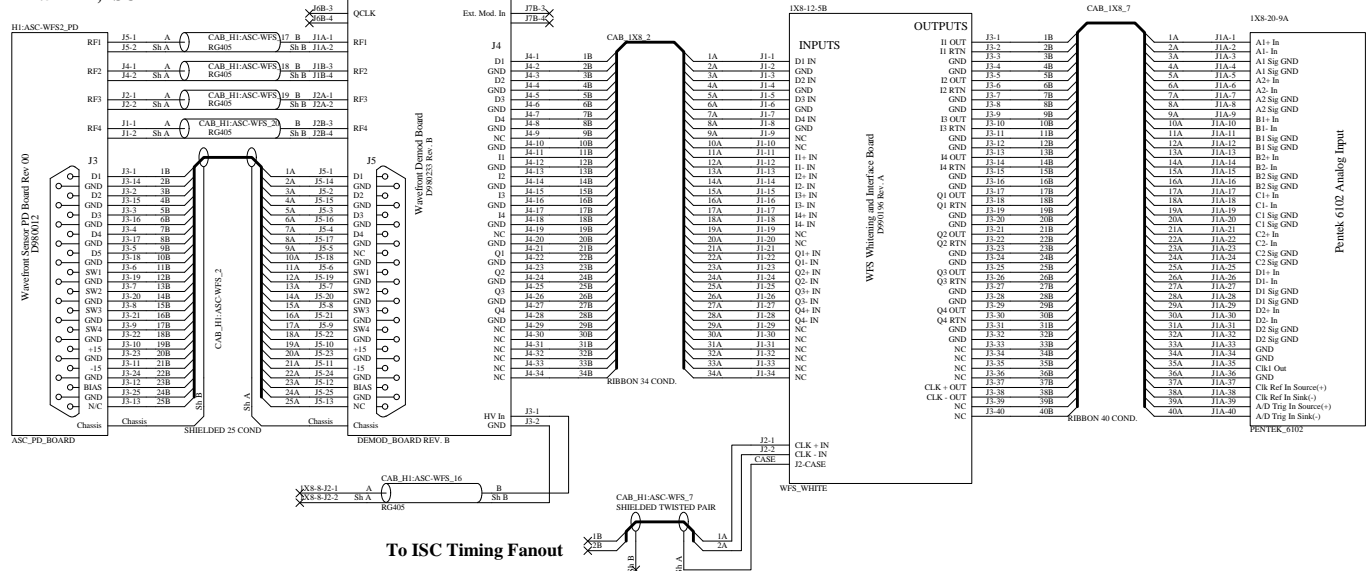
J6B-3
J6B-4
QCLK
Ext. Mod. In
J7B-3
J7B-4
1X8-12-5B
CAB_1X8_7
1X8-20-9A

H1:ASC-WFS2_PD

RF1 J5-1 A CAB_H1:ASC-WFS 17 B J1A-1 RF1
J5-2 Sh A RG405 Sh B J1A-2
RF2 J4-1 A CAB_H1:ASC-WFS 18 B J1B-3 RF2
J4-2 Sh A RG405 Sh B J1B-4
RF3 J2-1 A CAB_H1:ASC-WFS 19 B J2A-1 RF3
J2-2 Sh A RG405 Sh B J2A-2
RF4 J1-1 A CAB_H1:ASC-WFS_20 B J2B-3 RF4
J1-2 Sh A RG405 Sh B J2B-4

Wavefront Sensor PD Board Rev 00
D980012

J3
D1 J3-1 1B
GND J3-14 2B
D2 J3-2 3B
GND J3-15 4B
D3 J3-3 5B
GND J3-16 6B
D4 J3-4 7B
GND J3-17 8B
D5 J3-5 9B
GND J3-18 10B
SW1 J3-6 11B
GND J3-19 12B
SW2 J3-7 13B
GND J3-20 14B
SW3 J3-8 15B
GND J3-21 16B
SW4 J3-9 17B
GND J3-22 18B
+15 J3-10 19B
GND J3-23 20B
-15 J3-11 21B
GND J3-24 22B
BIAS J3-12 23B
GND J3-25 24B
N/C J3-13 25B
Chassis Chassis

CAB_H1:ASC-WFS_2
Sh B Sh A

J5
1A J5-1 D1
2A J5-14 GND
3A J5-2 D2
4A J5-15 GND
5A J5-3 D3
6A J5-16 GND
7A J5-4 D4
8A J5-17 GND
9A J5-5 NC
10A J5-18 GND
11A J5-6 SW1
12A J5-19 GND
13A J5-7 SW2
14A J5-20 GND
15A J5-8 SW3
16A J5-21 GND
17A J5-9 SW4
18A J5-22 GND
19A J5-10 +15
20A J5-23 GND
21A J5-11 -15
22A J5-24 GND
23A J5-12 BIAS
24A J5-25 GND
25A J5-13 NC
Chassis

ASC_PD_BOARD
SHIELDED 25 COND
DEMOD_BOARD REV. B

Wavefront Demod Board
D980233 Rev - B

J4
D1 J4-1 1B
GND J4-2 2B
D2 J4-3 3B
GND J4-4 4B
D3 J4-5 5B
GND J4-6 6B
D4 J4-7 7B
GND J4-8 8B
NC J4-9 9B
GND J4-10 10B
I1 J4-11 11B
GND J4-12 12B
I2 J4-13 13B
GND J4-14 14B
I3 J4-15 15B
GND J4-16 16B
I4 J4-17 17B
GND J4-18 18B
NC J4-19 19B
GND J4-20 20B
Q1 J4-21 21B
GND J4-22 22B
Q2 J4-23 23B
GND J4-24 24B
Q3 J4-25 25B
GND J4-26 26B
Q4 J4-27 27B
GND J4-28 28B
NC J4-29 29B
NC J4-30 30B
NC J4-31 31B
NC J4-32 32B
NC J4-33 33B
NC J4-34 34B

CAB_1X8_2
RIBBON 34 COND.

1A J1-1 D1 IN
2A J1-2 GND
3A J1-3 D2 IN
4A J1-4 GND
5A J1-5 D3 IN
6A J1-6 GND
7A J1-7 D4 IN
8A J1-8 GND
9A J1-9 NC
10A J1-10 NC
11A J1-11 I1+ IN
12A J1-12 I1- IN
13A J1-13 I2+ IN
14A J1-14 I2- IN
15A J1-15 I3+ IN
16A J1-16 I3- IN
17A J1-17 I4+ IN
18A J1-18 I4- IN
19A J1-19 NC
20A J1-20 NC
21A J1-21 Q1+ IN
22A J1-22 Q1- IN
23A J1-23 Q2+ IN
24A J1-24 Q2- IN
25A J1-25 Q3+ IN
26A J1-26 Q3- IN
27A J1-27 Q4+ IN
28A J1-28 Q4- IN
29A J1-29 NC
30A J1-30 NC
31A J1-31 NC
32A J1-32 NC
33A J1-33 NC
34A J1-34 NC

INPUTS

HV In J3-1
GND J3-2

J2-1 CLK + IN
J2-2 CLK - IN
CASE J2-CASE

WFS_WHITE

WFS Whitening and Interface Board
D990196 Rev - A

OUTPUTS
I1 OUT J3-1 1B
I1 RTN J3-2 2B
GND J3-3 3B
GND J3-4 4B
I2 OUT J3-5 5B
I2 RTN J3-6 6B
GND J3-7 7B
GND J3-8 8B
I3 OUT J3-9 9B
I3 RTN J3-10 10B
GND J3-11 11B
GND J3-12 12B
I4 OUT J3-13 13B
I4 RTN J3-14 14B
GND J3-15 15B
GND J3-16 16B
Q1 OUT J3-17 17B
Q1 RTN J3-18 18B
GND J3-19 19B
GND J3-20 20B
Q2 OUT J3-21 21B
Q2 RTN J3-22 22B
GND J3-23 23B
GND J3-24 24B
Q3 OUT J3-25 25B
Q3 RTN J3-26 26B
GND J3-27 27B
GND J3-28 28B
Q4 OUT J3-29 29B
Q4 RTN J3-30 30B
GND J3-31 31B
GND J3-32 32B
NC J3-33 33B
NC J3-34 34B
NC J3-35 35B
NC J3-36 36B
CLK + OUT J3-37 37B
CLK - OUT J3-38 38B
NC J3-39 39B
NC J3-40 40B

RIBBON 40 COND.

1A J1A-1 A1+ In
2A J1A-2 A1- In
3A J1A-3 A1 Sig GND
4A J1A-4 A1 Sig GND
5A J1A-5 A2+ In
6A J1A-6 A2- In
7A J1A-7 A2 Sig GND
8A J1A-8 A2 Sig GND
9A J1A-9 B1+ In
10A J1A-10 B1- In
11A J1A-11 B1 Sig GND
12A J1A-12 B1 Sig GND
13A J1A-13 B2+ In
14A J1A-14 B2- In
15A J1A-15 B2 Sig GND
16A J1A-16 B2 Sig GND
17A J1A-17 C1+ In
18A J1A-18 C1- In
19A J1A-19 C1 Sig GND
20A J1A-20 C1 Sig GND
21A J1A-21 C2+ In
22A J1A-22 C2- In
23A J1A-23 C2 Sig GND
24A J1A-24 C2 Sig GND
25A J1A-25 D1+ In
26A J1A-26 D1- In
27A J1A-27 D1 Sig GND
28A J1A-28 D1 Sig GND
29A J1A-29 D2+ In
30A J1A-30 D2- In
31A J1A-31 D2 Sig GND
32A J1A-32 D2 Sig GND
33A J1A-33 GND
34A J1A-34 GND
35A J1A-35 Clk1 Out
36A J1A-36 GND
37A J1A-37 Clk Ref In Source(+)
38A J1A-38 Clk Ref In Sink(-)
39A J1A-39 A/D Trig In Source(+)
40A J1A-40 A/D Trig In Sink(-)

Pentek 6102 Analog Input
PENTEK_6102

1X8-8-J2-1 A CAB_H1:ASC-WFS_16 B
1X8-8-J2-2 Sh A Sh B
RG405

CAB_H1:ASC-WFS_7
SHIELDED TWISTED PAIR
1B
2B
Sh B
Sh A
1A
2A

To ISC Timing Fanout